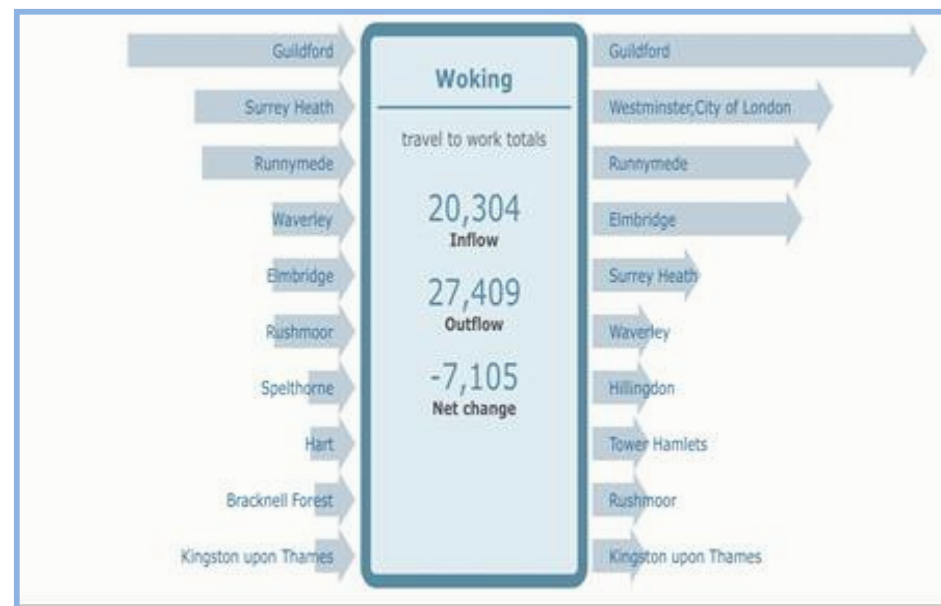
Guildford
Surrey Heath
Runnymede
Waverley
Elmbridge
Rushmoor
Spelthorne
Hart
Bracknell Forest
Kingston upon Thames

Woking

travel to work totals

20,304
Inflow

27,409
Outflow

-7,105
Net change

Guildford
Westminster,City of London
Runnymede
Elmbridge
Surrey Heath
Waverley
Hillingdon
Tower Hamlets
Rushmoor
Kingston upon Thames